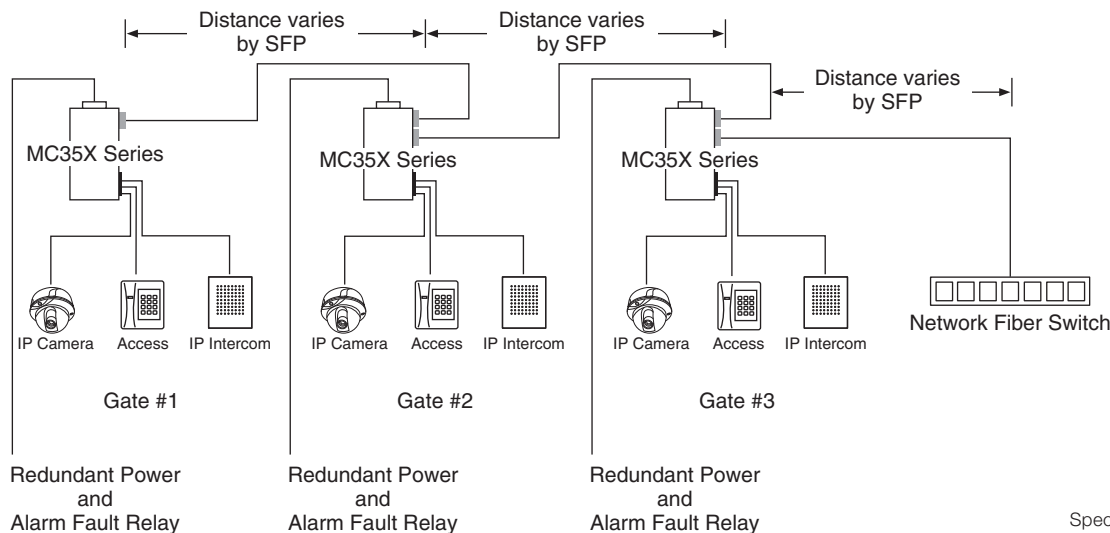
Distance varies by SFP

Distance varies by SFP

Distance varies by SFP

MC35X Series

MC35X Series

MC35X Series

IP Camera

Access

IP Intercom

IP Camera

Access

IP Intercom

IP Camera

Access

IP Intercom

Network Fiber Switch

Gate #1

Gate #2

Gate #3

Redundant Power and Alarm Fault Relay

Redundant Power and Alarm Fault Relay

Redundant Power and Alarm Fault Relay

Spec